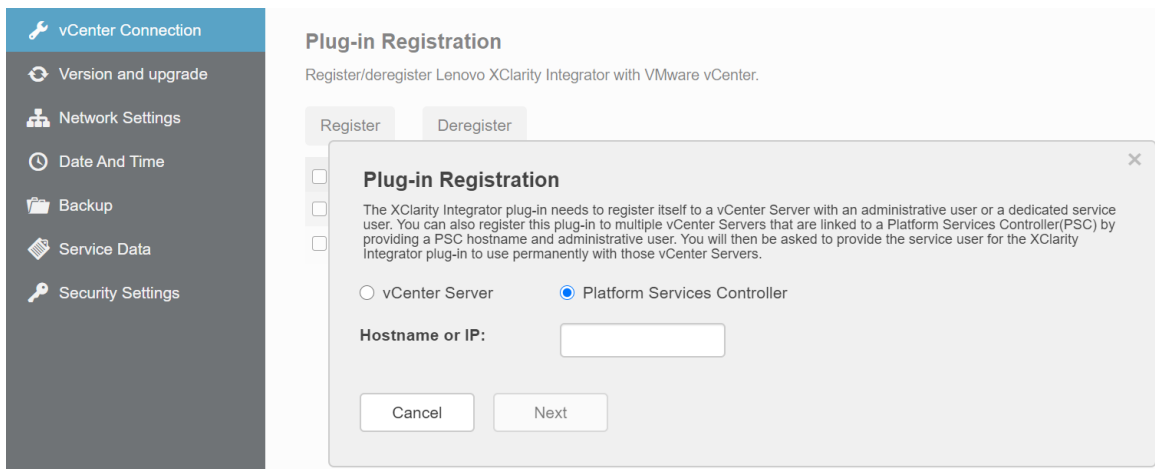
vCenter Connection
Version and upgrade
Network Settings
Date And Time
Backup
Service Data
Security Settings

Plug-in Registration

Register/deregister Lenovo XClarity Integrator with VMware vCenter.

Register
Deregister

×

Plug-in Registration

The XClarity Integrator plug-in needs to register itself to a vCenter Server with an administrative user or a dedicated service user. You can also register this plug-in to multiple vCenter Servers that are linked to a Platform Services Controller(PSC) by providing a PSC hostname and administrative user. You will then be asked to provide the service user for the XClarity Integrator plug-in to use permanently with those vCenter Servers.

vCenter Server
Platform Services Controller

Hostname or IP:

Cancel
Next